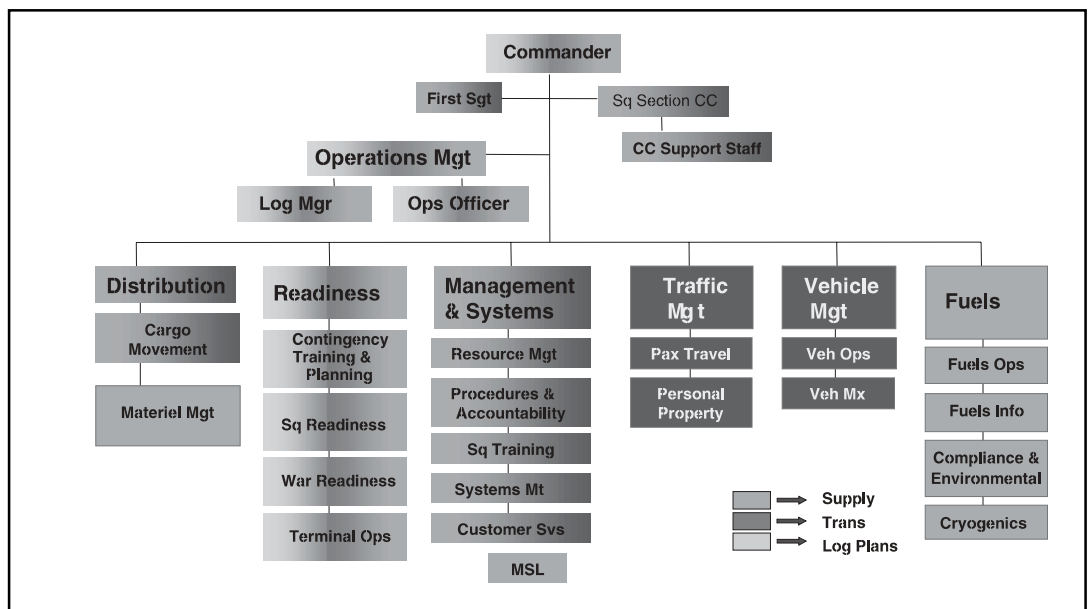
Commander

First Sgt

Sq Section CC

CC Support Staff

Operations Mgt

Log Mgr

Ops Officer

Distribution

Cargo Movement

Materiel Mgt

Readiness

Contingency Training & Planning

Sq Readiness

War Readiness

Terminal Ops

Management & Systems

Resource Mgt

Procedures & Accountability

Sq Training

Systems Mt

Customer Svs

MSL

Traffic Mg t

Pax Travel

Personal Property

Vehicle Mgt

Veh Ops

Veh Mx

Fuels

Fuels Ops

Fuels Info

Compliance & Environmental

Cryogenics

Supply
Trans
Log Plans